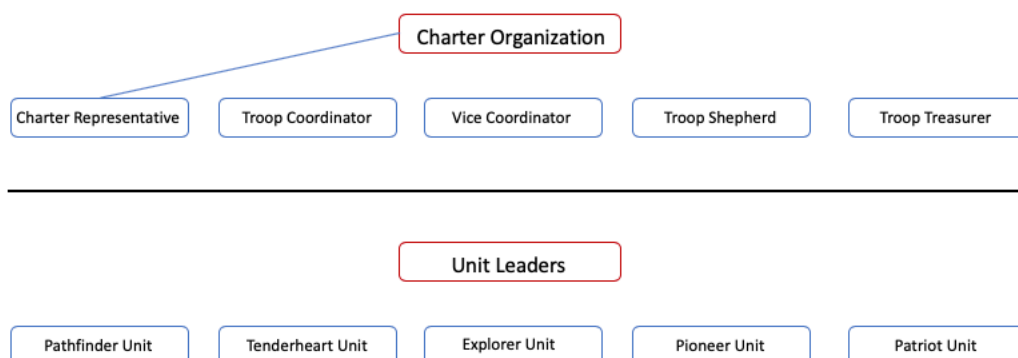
Charter Organization

Charter Representative

Troop Coordinator

Vice Coordinator

Troop Shepherd

Troop Treasurer

Unit Leaders

Pathfinder Unit

Tenderheart Unit

Explorer Unit

Pioneer Unit

Patriot Unit